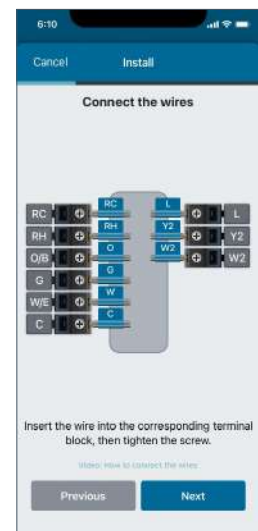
6:10

Cancel Install

Connect the wires

RC
RH
O/B
G
W/E
C

RC
RH
O
G
W
C

L
Y2
W2

L
Y2
W2

Insert the wire into the corresponding terminal block, then tighten the screw.

Video: How to connect the wires

Previous

Next